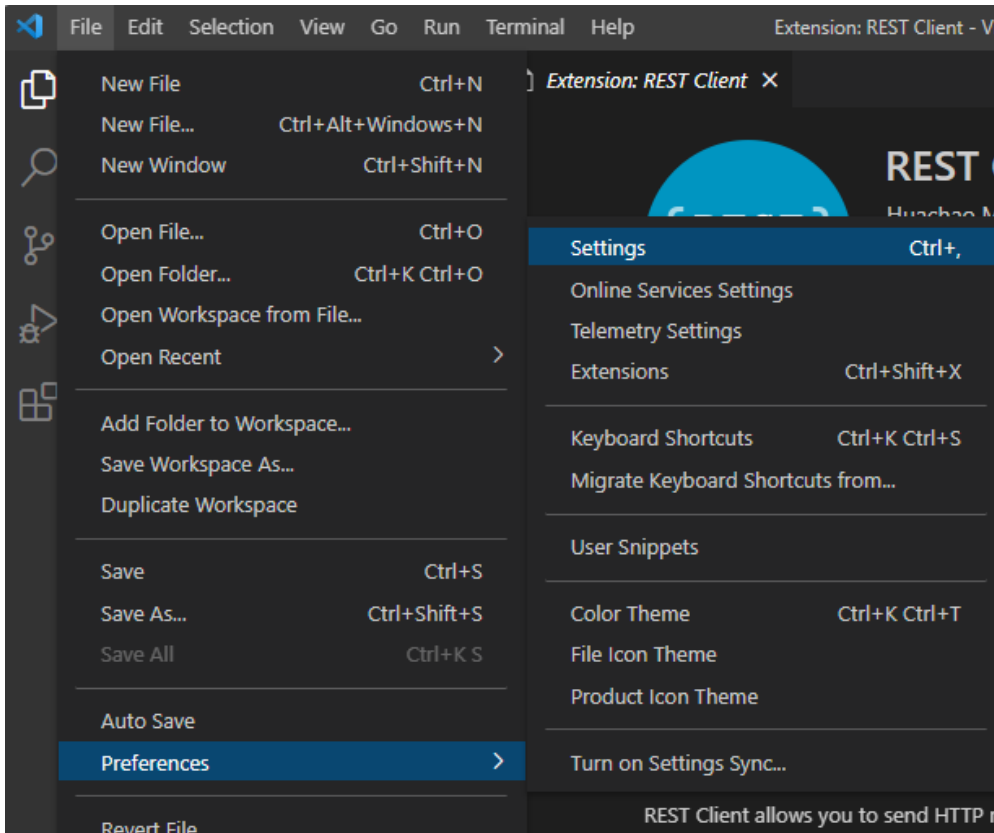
File Edit Selection View Go Run Terminal Help Extension: REST Client - V

New File Ctrl+N
New File... Ctrl+Alt+Windows+N
New Window Ctrl+Shift+N

Open File... Ctrl+O
Open Folder... Ctrl+K Ctrl+O
Open Workspace from File...
Open Recent

Add Folder to Workspace...
Save Workspace As...
Duplicate Workspace

Save Ctrl+S
Save As... Ctrl+Shift+S
Save All Ctrl+K S

Auto Save
Preferences

Revert File

Extension: REST Client ×

REST

Settings Ctrl+,
Online Services Settings
Telemetry Settings
Extensions Ctrl+Shift+X

Keyboard Shortcuts Ctrl+K Ctrl+S
Migrate Keyboard Shortcuts from...

User Snippets

Color Theme Ctrl+K Ctrl+T
File Icon Theme
Product Icon Theme

Turn on Settings Sync...

REST Client allows you to send HTTP